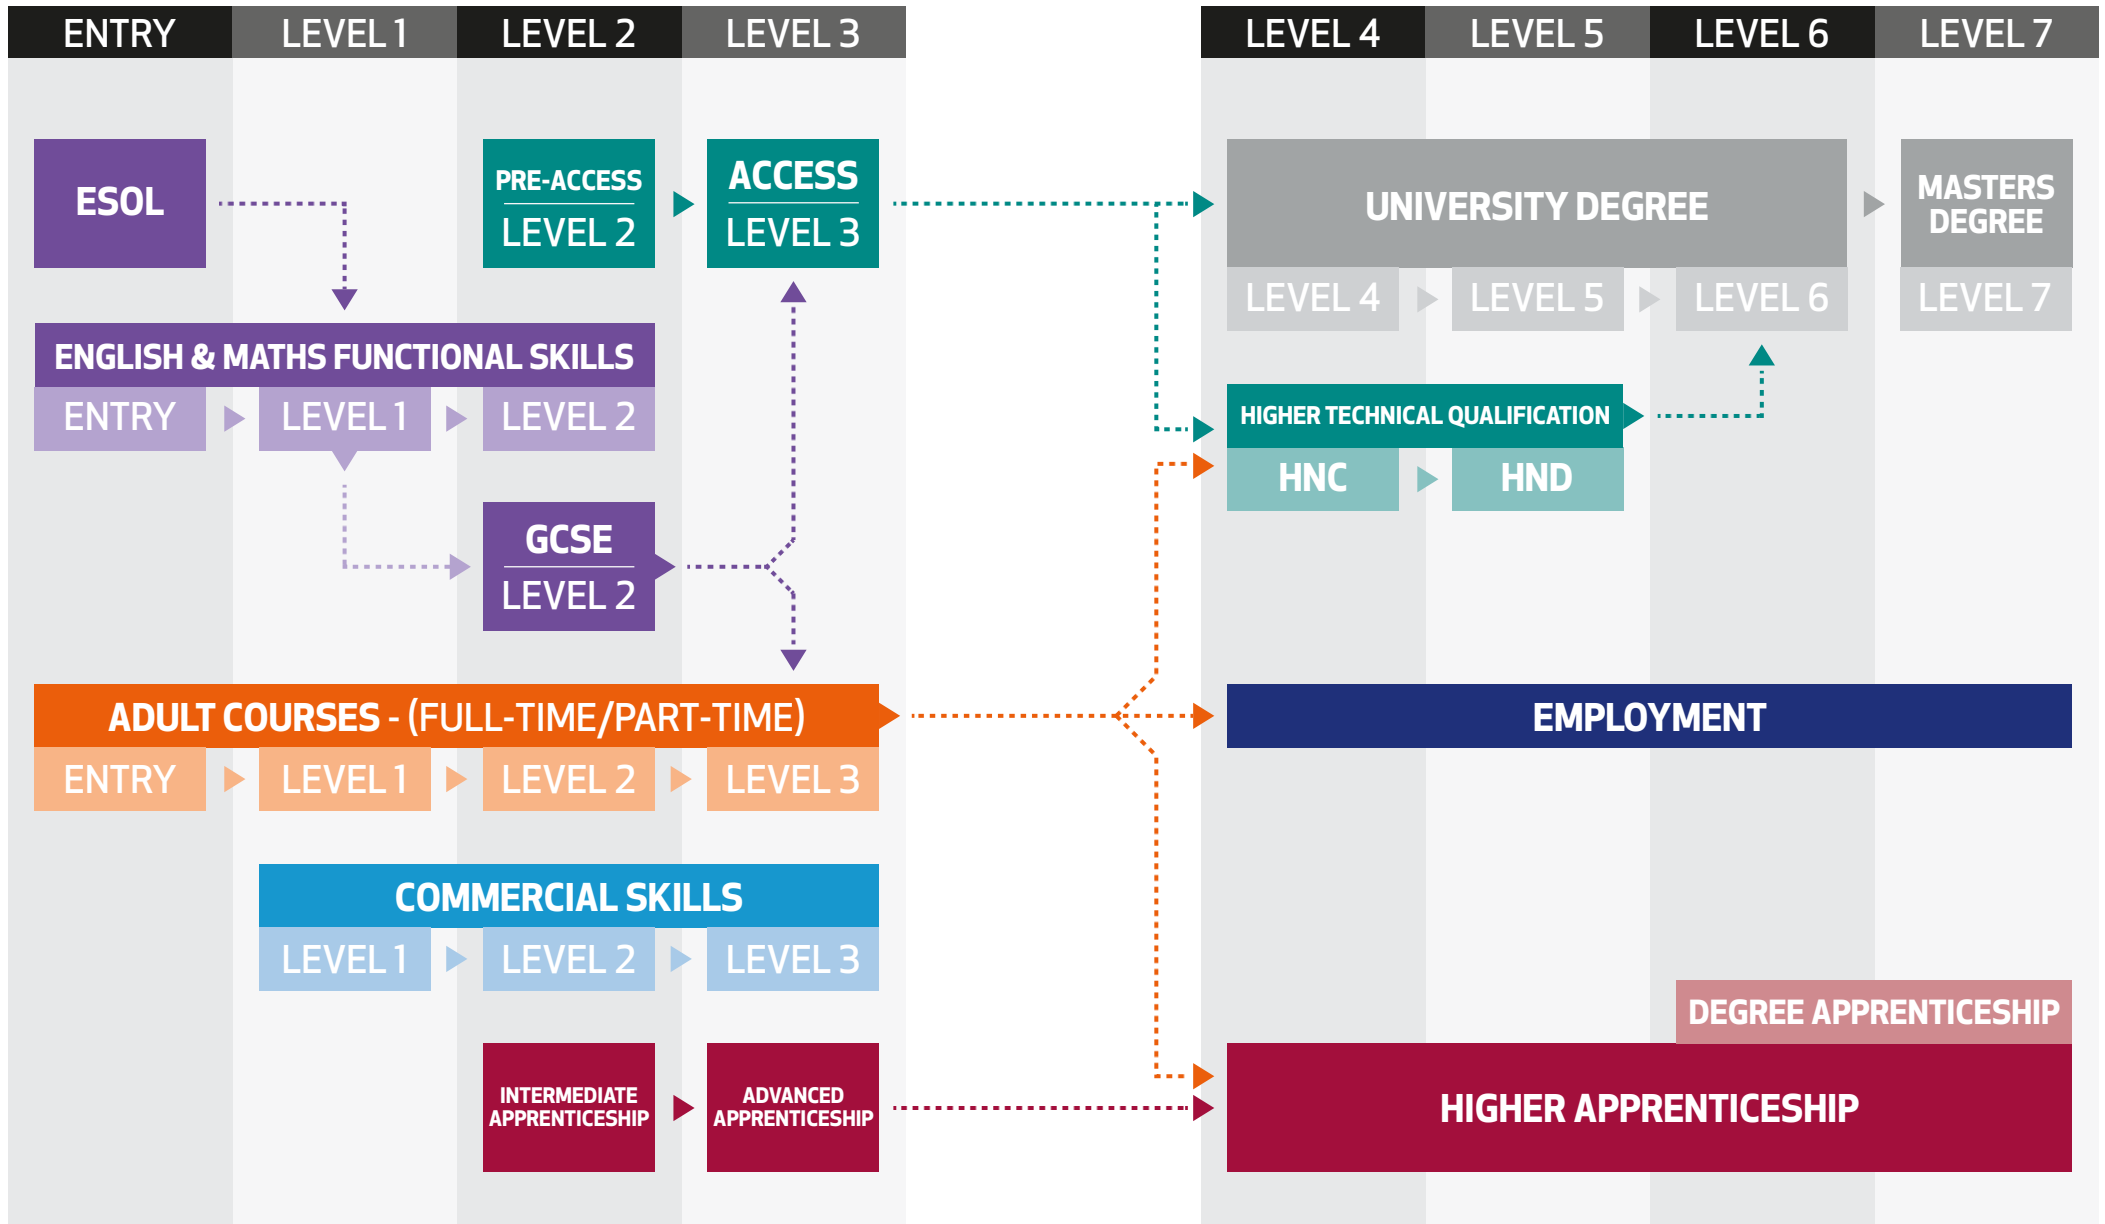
ENTRY | LEVEL 1 | LEVEL 2 | LEVEL 3 | LEVEL 4 | LEVEL 5 | LEVEL 6 | LEVEL 7

ESOL

PRE-ACCESS
LEVEL 2

ACCESS
LEVEL 3

UNIVERSITY DEGREE
LEVEL 4
LEVEL 5
LEVEL 6

MASTERS DEGREE
LEVEL 7

ENGLISH & MATHS FUNCTIONAL SKILLS
ENTRY
LEVEL 1
LEVEL 2

HIGHER TECHNICAL QUALIFICATION
HNC
HND

GCSE
LEVEL 2

ADULT COURSES - (FULL-TIME/PART-TIME)
ENTRY
LEVEL 1
LEVEL 2
LEVEL 3

EMPLOYMENT

COMMERCIAL SKILLS
LEVEL 1
LEVEL 2
LEVEL 3

DEGREE APPRENTICESHIP

INTERMEDIATE APPRENTICESHIP

ADVANCED APPRENTICESHIP

HIGHER APPRENTICESHIP